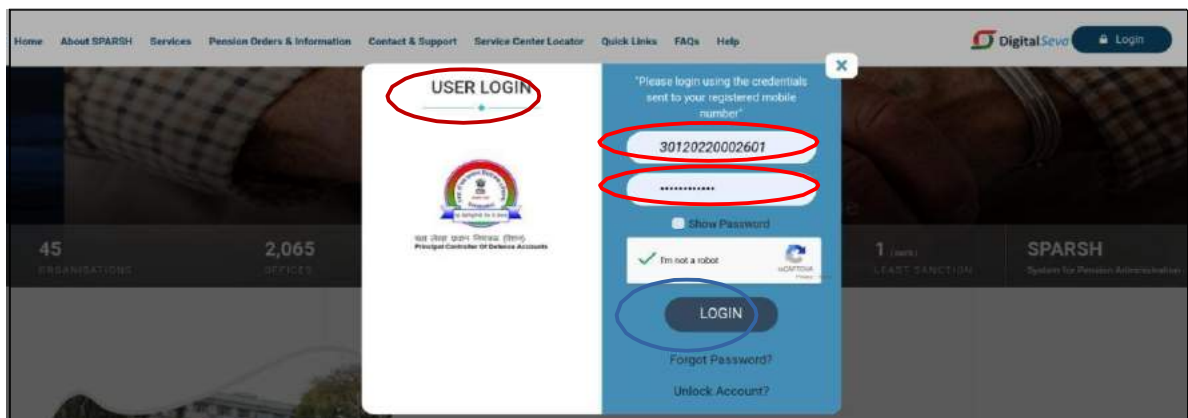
Home About SPARSH Services Pension Orders & Information Contact & Support Service Center Locator Quick Links FAQs Help

Digital Seva Login

USER LOGIN

प्रधान रक्षा लेखा नियंत्रक (पेंशन)
Principal Controller Of Defence Accounts

"Please login using the credentials sent to your registered mobile number"

30120220002601

••••••••••••

Show Password

I'm not a robot reCAPTCHA

LOGIN

Forgot Password?

Unlock Account?

45 ORGANISATIONS

2,065 OFFICES

1 LEAST SANCTION

SPARSH System for Pension Administration